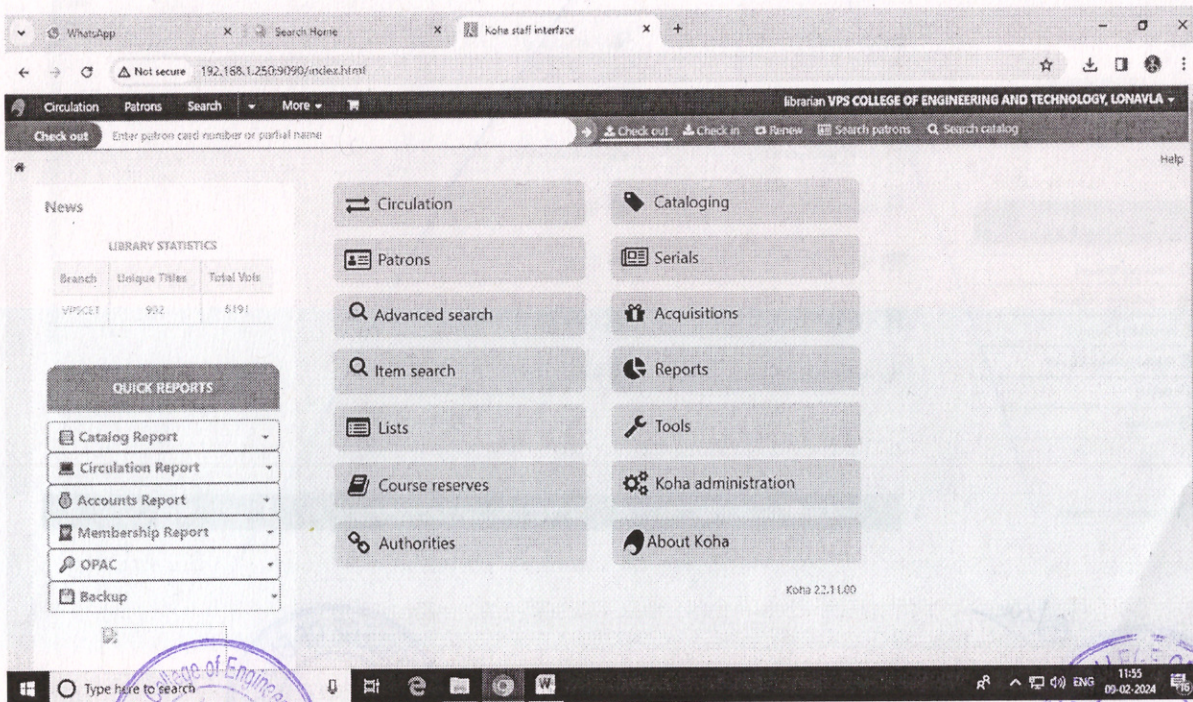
WhatsApp
Search Home
Koha staff interface
Not secure 192.168.1.250:9090/index.html

Circulation Patrons Search More
librarian VPS COLLEGE OF ENGINEERING AND TECHNOLOGY, LONAVLA

Check out Enter patron card number or partial name
Check out Check in Renew Search patrons Search catalog

Help

News

LIBRARY STATISTICS

| Branch | Unique Titles | Total Vols |
|---|---|---|
| VPSCET | 902 | 5191 |

QUICK REPORTS

Catalog Report
Circulation Report
Accounts Report
Membership Report
OPAC
Backup

Circulation
Patrons
Advanced search
Item search
Lists
Course reserves
Authorities

Cataloging
Serials
Acquisitions
Reports
Tools
Koha administration
About Koha

Koha 22.11.00

College of Engineering

Type here to search

ENG 11:55 09-02-2024